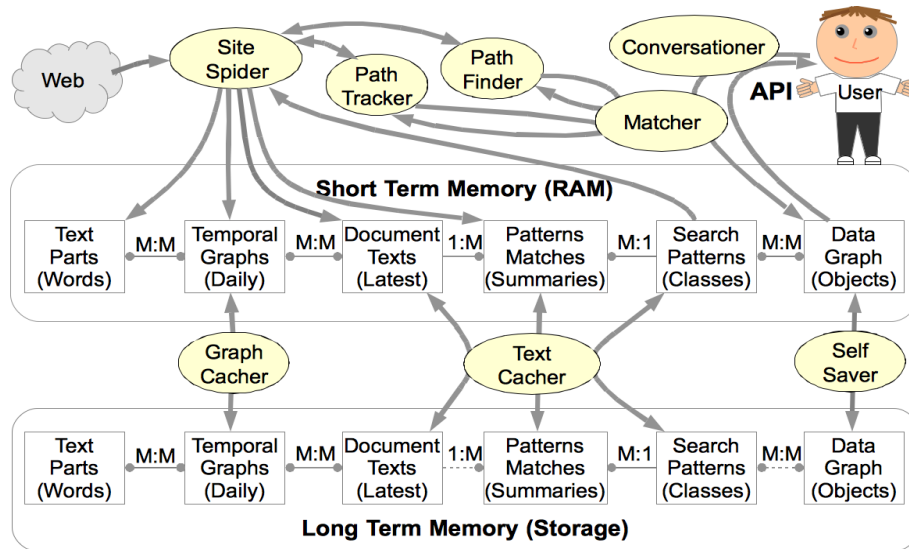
Web

Site Spider

Path Tracker

Path Finder

Conversationer

Matcher

API

User

Short Term Memory (RAM)

| Text Parts (Words) | M:M | Temporal Graphs (Daily) | M:M | Document Texts (Latest) | 1:M | Patterns Matches (Summaries) | M:1 | Search Patterns (Classes) | M:M | Data Graph (Objects) |
|---|---|---|---|---|---|---|---|---|---|---|

Graph Cacher

Text Cacher

Self Saver

| Text Parts (Words) | M:M | Temporal Graphs (Daily) | M:M | Document Texts (Latest) | 1:M | Patterns Matches (Summaries) | M:1 | Search Patterns (Classes) | M:M | Data Graph (Objects) |
|---|---|---|---|---|---|---|---|---|---|---|

Long Term Memory (Storage)